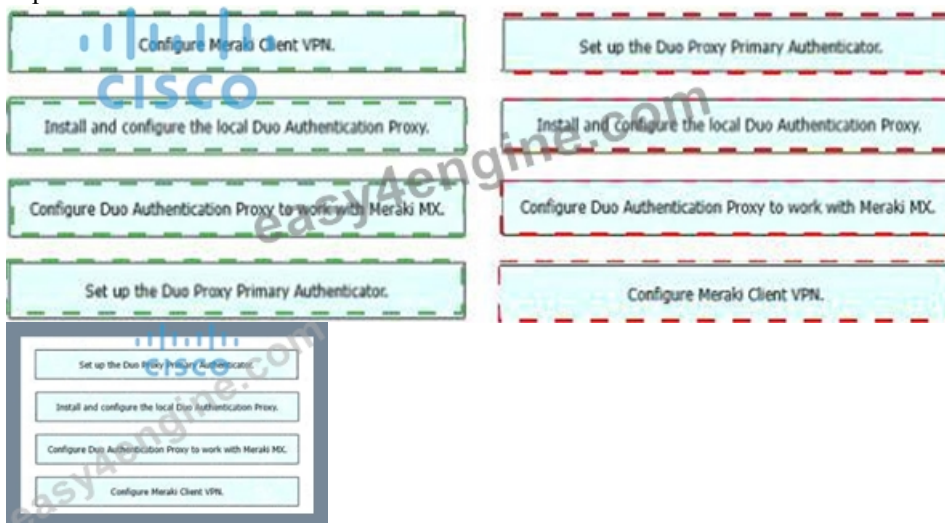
Configure Meraki Client VPN.

Install and configure the local Duo Authentication Proxy.

Configure Duo Authentication Proxy to work with Meraki MX.

Set up the Duo Proxy Primary Authenticator.

Set up the Duo Proxy Primary Authenticator.

Install and configure the local Duo Authentication Proxy.

Configure Duo Authentication Proxy to work with Meraki MX.

Configure Meraki Client VPN.

cisco

easy4engine.com

Set up the Duo Proxy Primary Authenticator.

Install and configure the local Duo Authentication Proxy.

Configure Duo Authentication Proxy to work with Meraki MX.

Configure Meraki Client VPN.

cisco

easy4engine.com